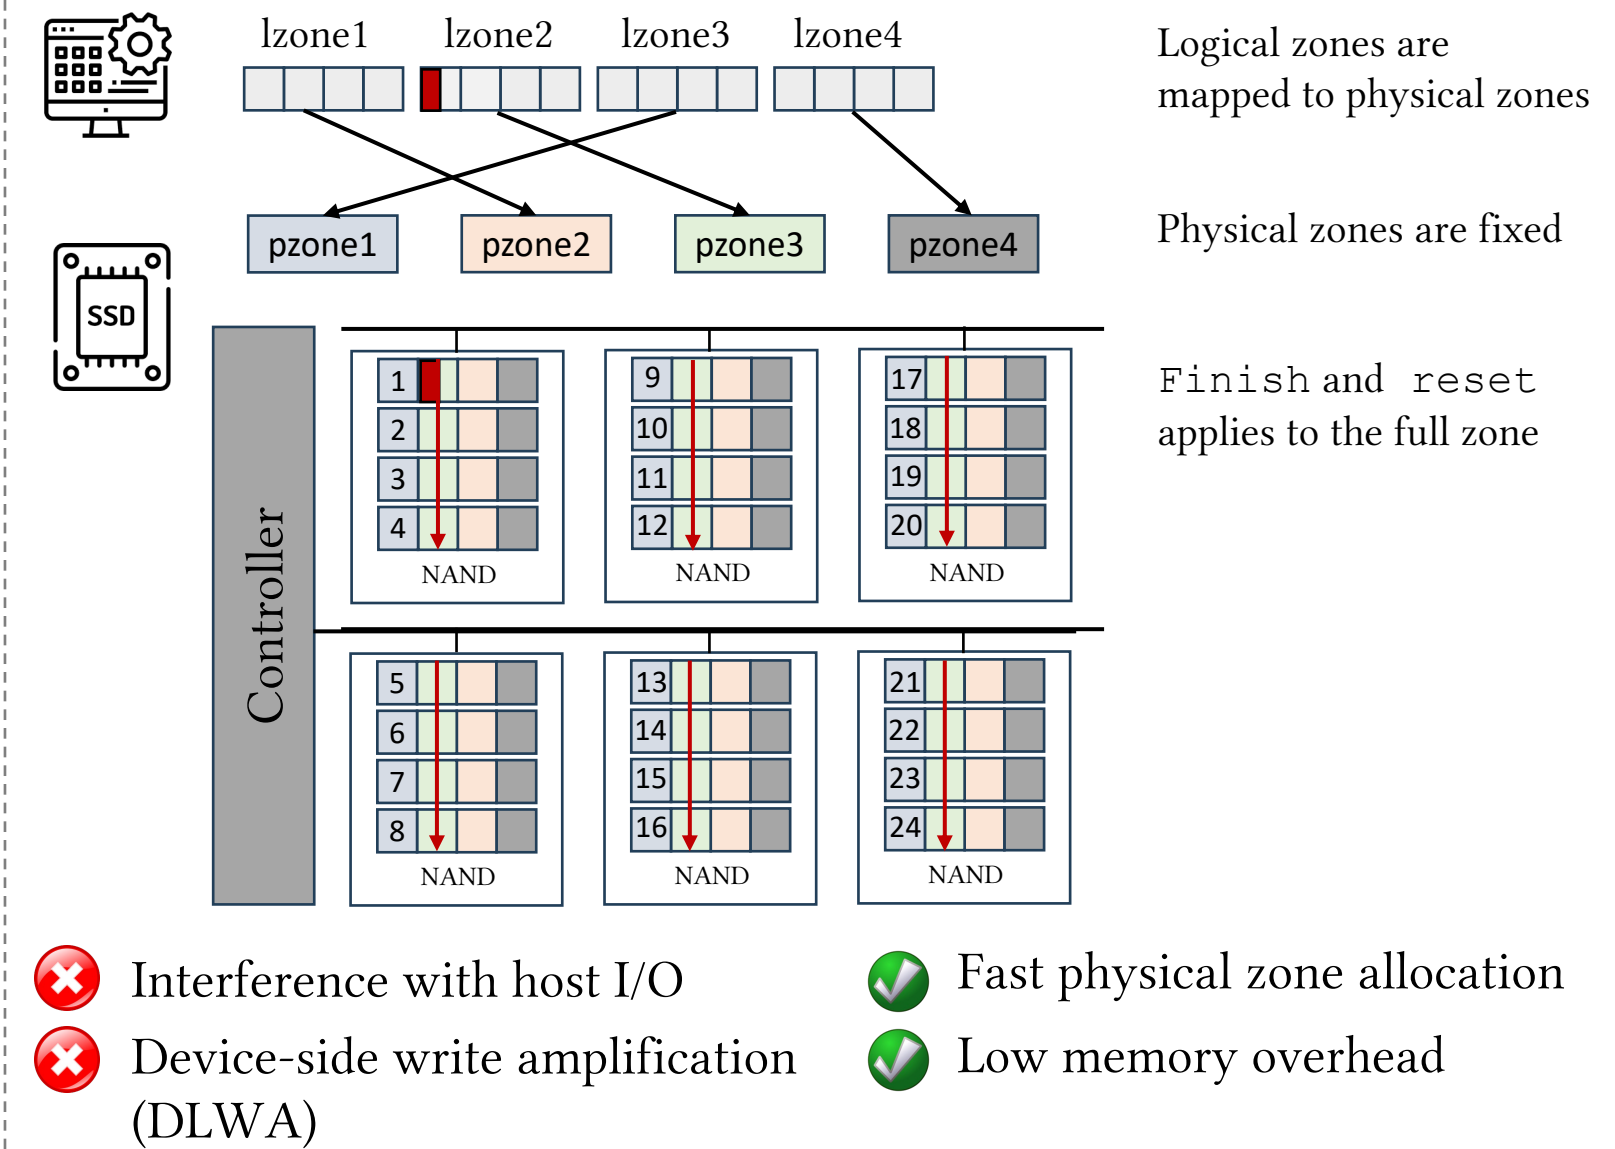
lzone1 lzone2 lzone3 lzone4

Logical zones are mapped to physical zones

pzone1 pzone2 pzone3 pzone4

Physical zones are fixed

SSD

Controller

1
2
3
4
NAND

9
10
11
12
NAND

17
18
19
20
NAND

Finish and reset applies to the full zone

5
6
7
8
NAND

13
14
15
16
NAND

21
22
23
24
NAND

Interference with host I/O

Device-side write amplification (DLWA)

Fast physical zone allocation

Low memory overhead